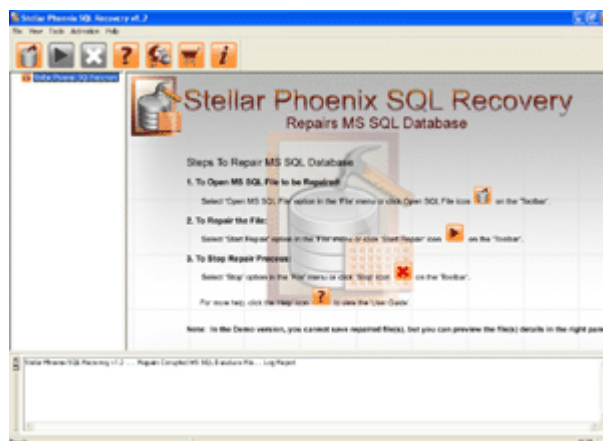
Stellar Phoenix SQL Recovery v1.2

File View Tools Activation Help

Stellar Phoenix SQL Recovery

Stellar Phoenix SQL Recovery

Repairs MS SQL Database

Steps To Repair MS SQL Database

1. To Open MS SQL File to be Repaired:

Select 'Open MS SQL File' option in the 'File' menu or click Open SQL File icon on the 'Toolbar'.

2. To Repair the File:

Select 'Start Repair' option in the 'File' menu or click 'Start Repair' icon on the 'Toolbar'.

3. To Stop Repair Process:

Select 'Stop' option in the 'File' menu or click 'Stop' icon on the 'Toolbar'.

For more help, click the Help icon to view the 'User Guide'.

Note: In the Demo version, you cannot save repaired file(s), but you can preview the file(s) details in the right pane

Stellar Phoenix SQL Recovery v1.2 ... Repairs Corrupted MS SQL Database File... Log Report